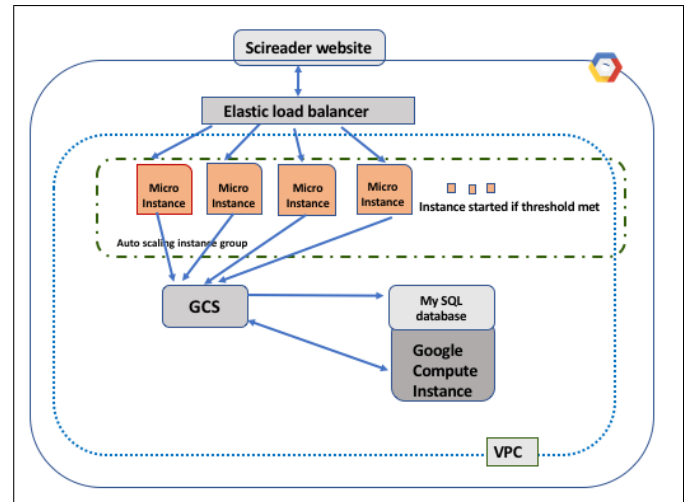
Scireader website

Elastic load balancer

Micro Instance

Micro Instance

Micro Instance

Micro Instance

Instance started if threshold met

Auto scaling instance group

GCS

My SQL database

Google Compute Instance

VPC